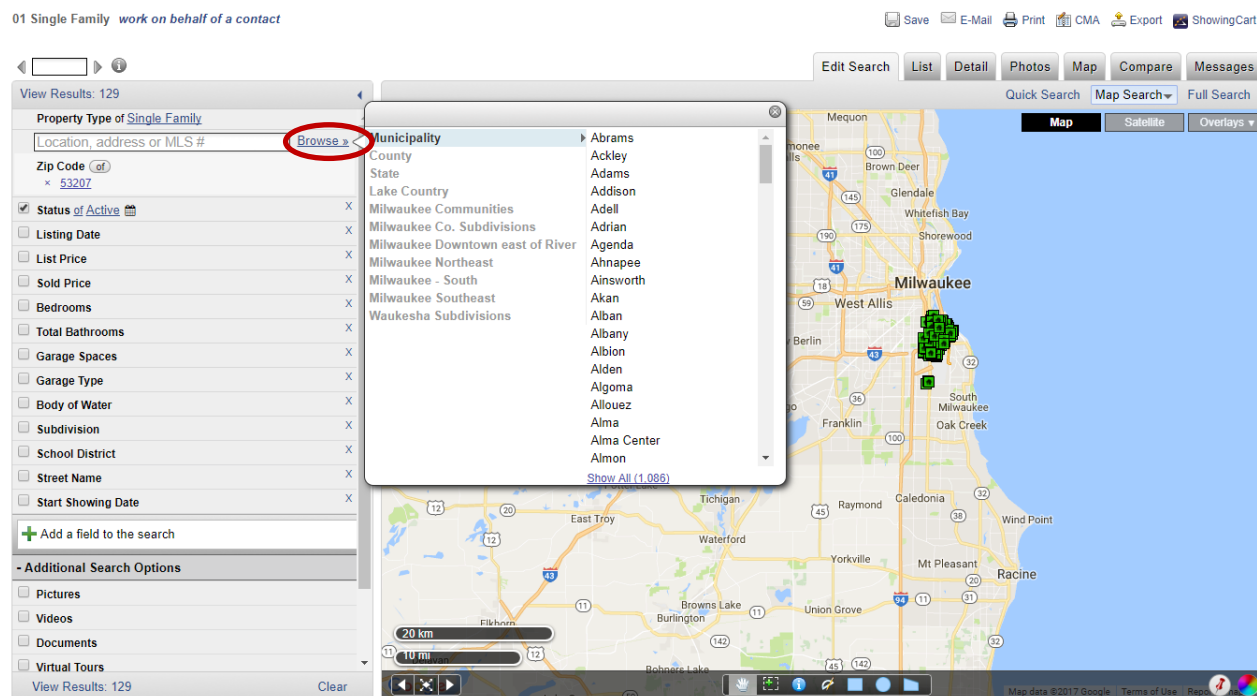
01 Single Family work on behalf of a contact

Save E-Mail Print CMA Export ShowingCart

Edit Search List Detail Photos Map Compare Messages

View Results: 129

Property Type of Single Family

Location, address or MLS #

Browse »

Zip Code of

× 53207

Status of Active X
Listing Date X
List Price X
Sold Price X
Bedrooms X
Total Bathrooms X
Garage Spaces X
Garage Type X
Body of Water X
Subdivision X
School District X
Street Name X
Start Showing Date X

Add a field to the search

- Additional Search Options

Pictures
Videos
Documents
Virtual Tours

View Results: 129 Clear

Quick Search Map Search Full Search

Map Satellite Overlays

Municipality
County
State
Lake Country
Milwaukee Communities
Milwaukee Co. Subdivisions
Milwaukee Downtown east of River
Milwaukee Northeast
Milwaukee - South
Milwaukee Southeast
Waukesha Subdivisions

Abrams
Ackley
Adams
Addison
Adell
Adrian
Agenda
Ahnapee
Ainsworth
Akan
Alban
Albany
Albion
Alden
Algoma
Allouez
Alma
Alma Center
Almon

Show All (1,086)

Mequon
Brown Deer
Glendale
Whitefish Bay
Shorewood
Milwaukee
West Allis
Berlin
South Milwaukee
Oak Creek
Franklin
Tichigan
Caledonia
Raymond
East Troy
Wind Point
Waterford
Yorkville
Mt Pleasant
Racine
Browns Lake
Burlington
Union Grove
Elkhorn
Bohners Lake

20 km
10 mi

Map data ©2017 Google Terms of Use